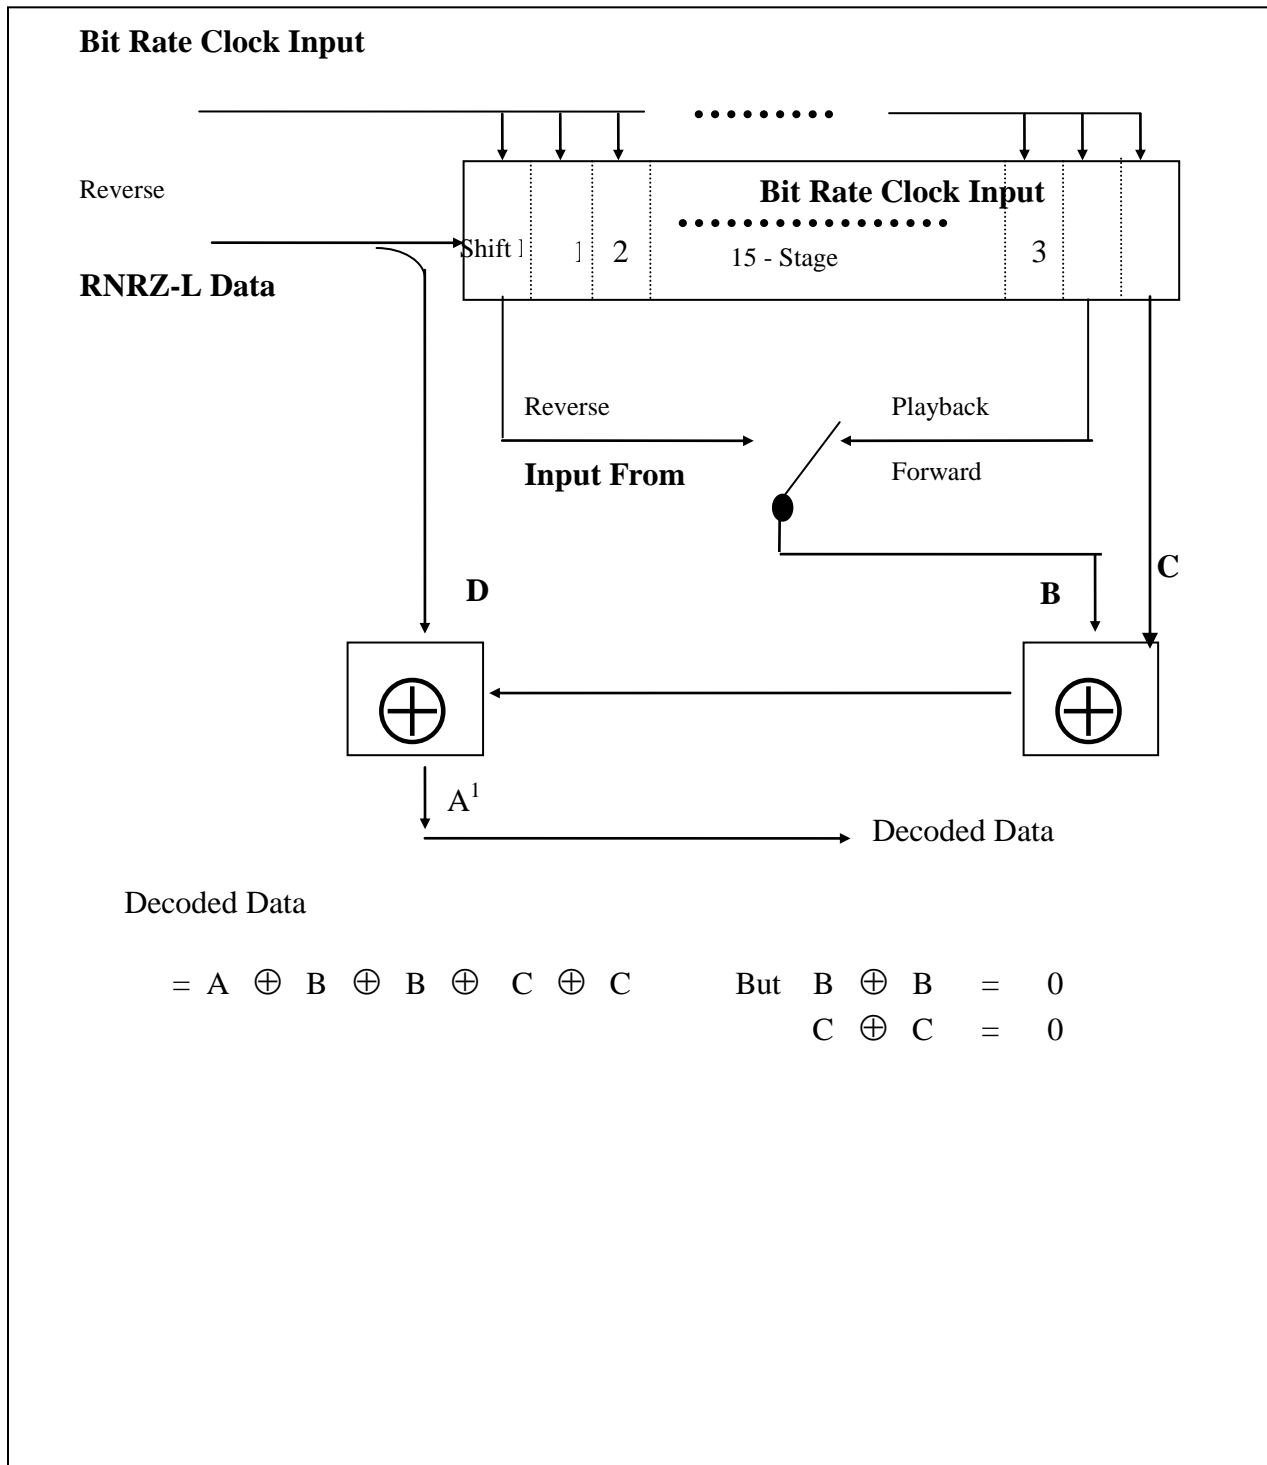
Bit Rate Clock Input

Reverse

RNRZ-L Data

Bit Rate Clock Input

Shift ] ] 2 15 - Stage 3

Reverse

Playback

Input From

Forward

D

B

C

$\oplus$

$\oplus$

$A^1$

Decoded Data

Decoded Data

$= A \oplus B \oplus B \oplus C \oplus C$

But $B \oplus B = 0$

$C \oplus C = 0$